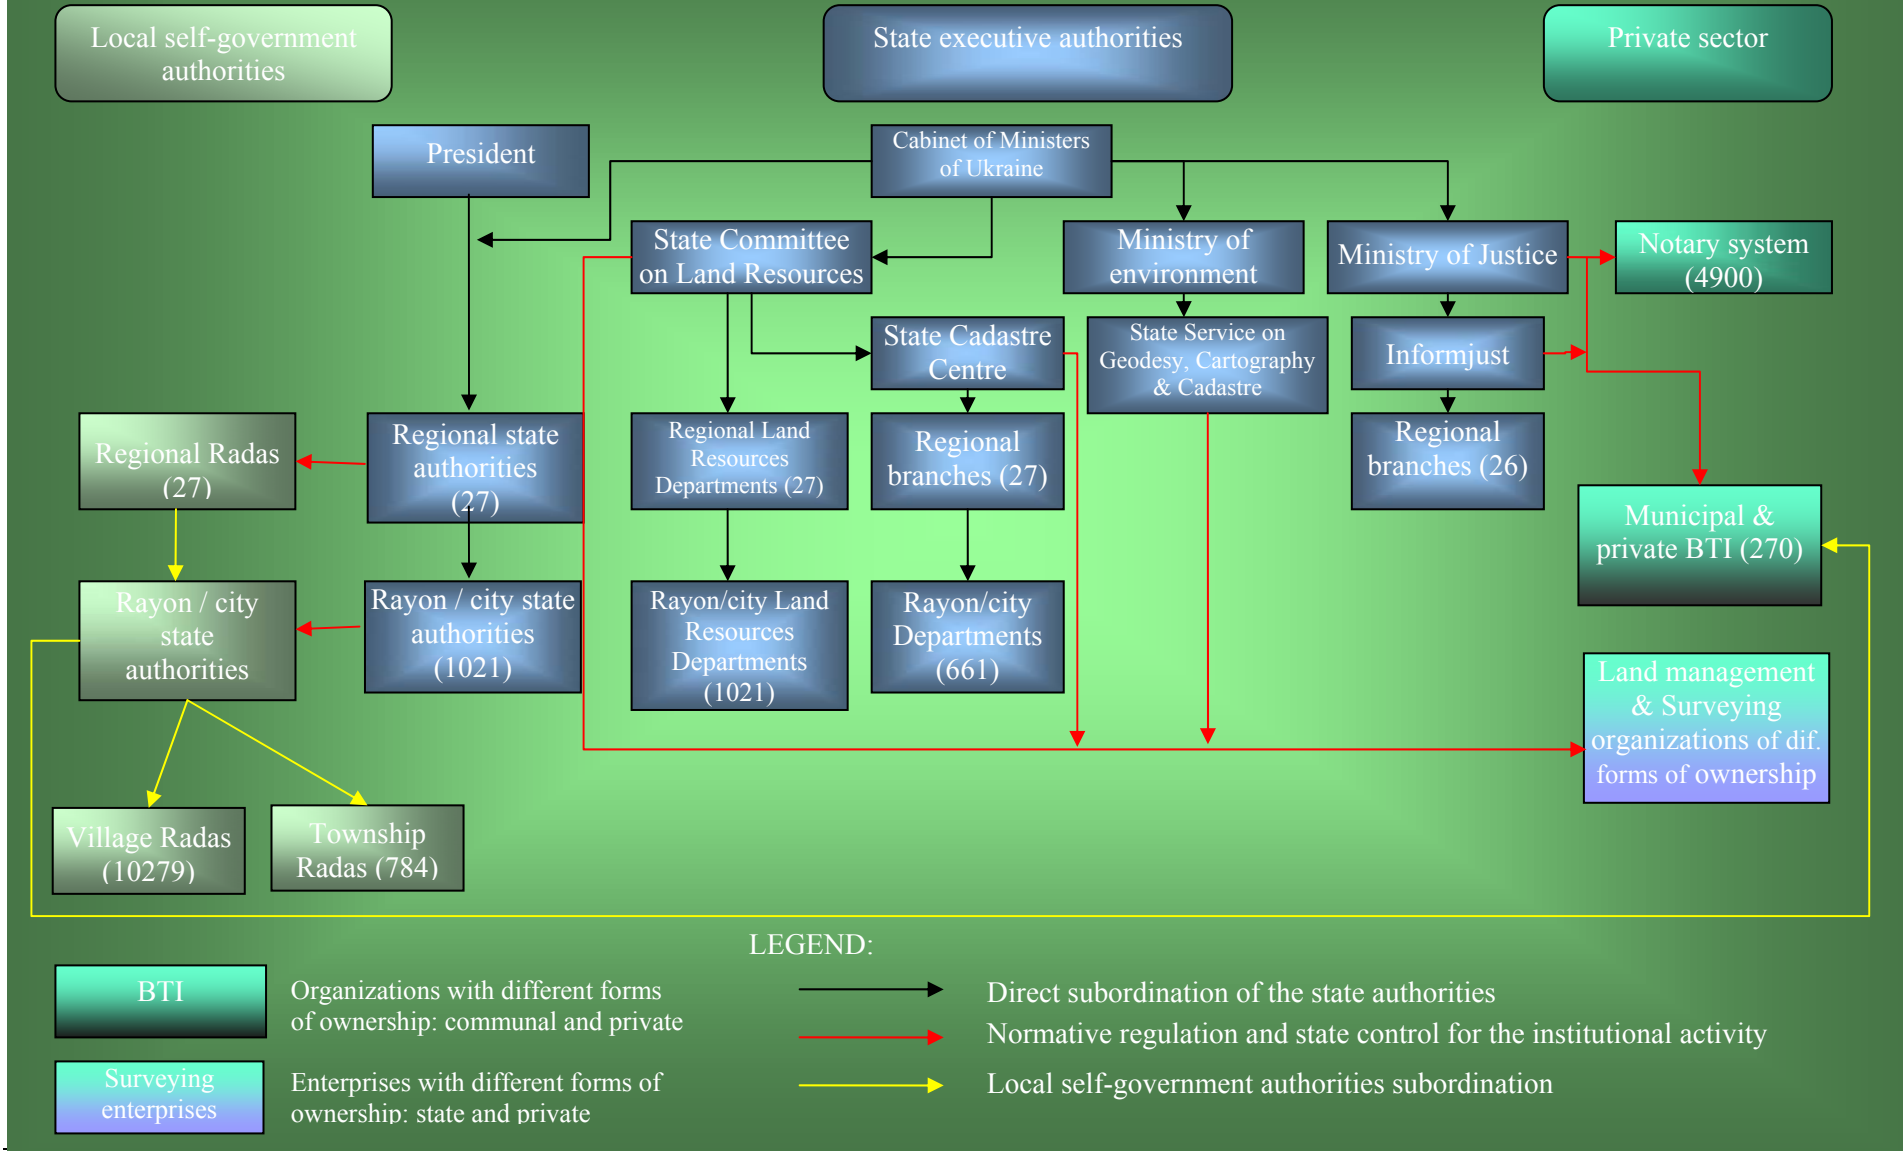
Local self-government authorities

State executive authorities

Private sector

President

Cabinet of Ministers of Ukraine

State Committee on Land Resources

Ministry of environment

Ministry of Justice

Notary system (4900)

State Cadastre Centre

State Service on Geodesy, Cartography & Cadastre

Informjust

Regional Radas (27)

Regional state authorities (27)

Regional Land Resources Departments (27)

Regional branches (27)

Regional branches (26)

Municipal & private BTI (270)

Rayon / city state authorities

Rayon / city state authorities (1021)

Rayon/city Land Resources Departments (1021)

Rayon/city Departments (661)

Land management & Surveying organizations of dif. forms of ownership

Village Radas (10279)

Township Radas (784)

LEGEND:

BTI

Organizations with different forms of ownership: communal and private

Direct subordination of the state authorities

Normative regulation and state control for the institutional activity

Surveying enterprises

Enterprises with different forms of ownership: state and private

Local self-government authorities subordination